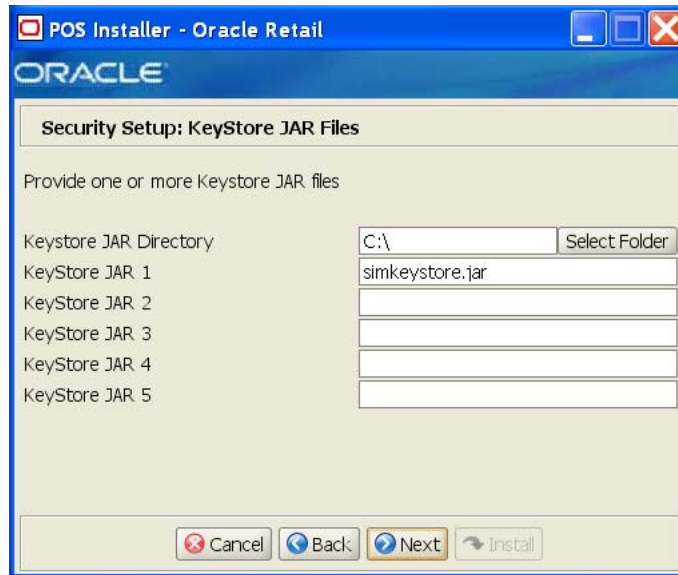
POS Installer - Oracle Retail

ORACLE

Security Setup: KeyStore JAR Files

Provide one or more Keystore JAR files

Keystore JAR Directory C:\ Select Folder
KeyStore JAR 1 simkeystore.jar
KeyStore JAR 2
KeyStore JAR 3
KeyStore JAR 4
KeyStore JAR 5

Cancel Back Next Install